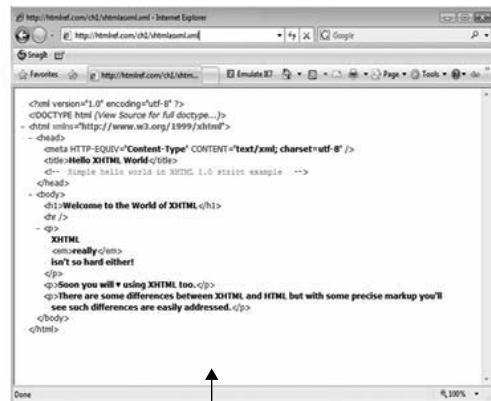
http://htmlref.com/ch1/xhtmlasxml.xml - Internet Explorer

http://htmlref.com/ch1/xhtmlasxml.xml

Google

Snagit

Favorites

http://htmlref.com/ch1/xhtm...

Emulate IE7

Page

Tools

<?xml version="1.0" encoding="utf-8" ?>
<!DOCTYPE html (View Source for full doctype...)>
- <html xmlns="http://www.w3.org/1999/xhtml">
- <head>
<meta HTTP-EQUIV="Content-Type" CONTENT="text/xml; charset=utf-8" />
<title>Hello XHTML World</title>
<!-- Simple hello world in XHTML 1.0 strict example -->
</head>
- <body>
<h1>Welcome to the World of XHTML</h1>
<hr />
- <p>
XHTML
<em>really</em>
isn't so hard either!
</p>
<p>Soon you will ♥ using XHTML too.</p>
<p>There are some differences between XHTML and HTML but with some precise markup you'll see such differences are easily addressed.</p>
</body>
</html>

Done

100%